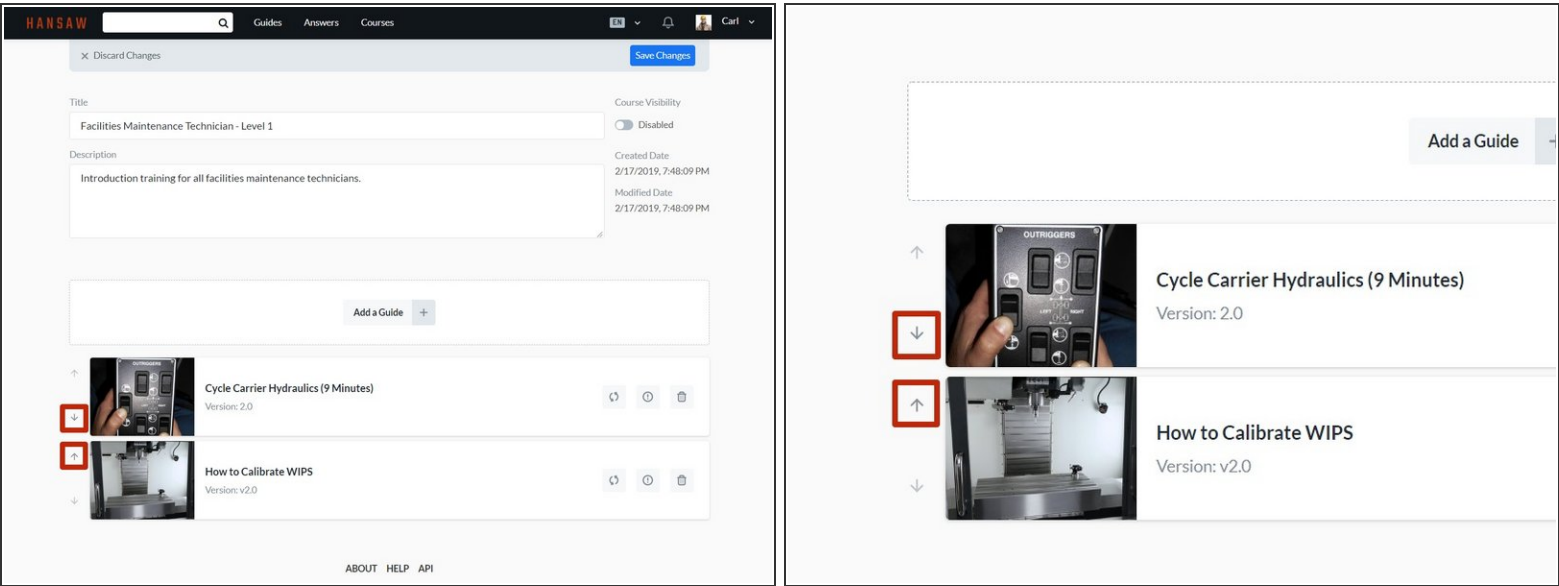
HANSAW Guides Answers Courses EN Carl

× Discard Changes

Save Changes

Title

Facilities Maintenance Technician - Level 1

Course Visibility

Disabled

Description

Introduction training for all facilities maintenance technicians.

Created Date
2/17/2019, 7:48:09 PM

Modified Date
2/17/2019, 7:48:09 PM

Add a Guide +

OUTRIGGERS

Cycle Carrier Hydraulics (9 Minutes)
Version: 2.0

How to Calibrate WIPS
Version: v2.0

ABOUT HELP API

Add a Guide

OUTRIGGERS

Cycle Carrier Hydraulics (9 Minutes)
Version: 2.0

How to Calibrate WIPS
Version: v2.0